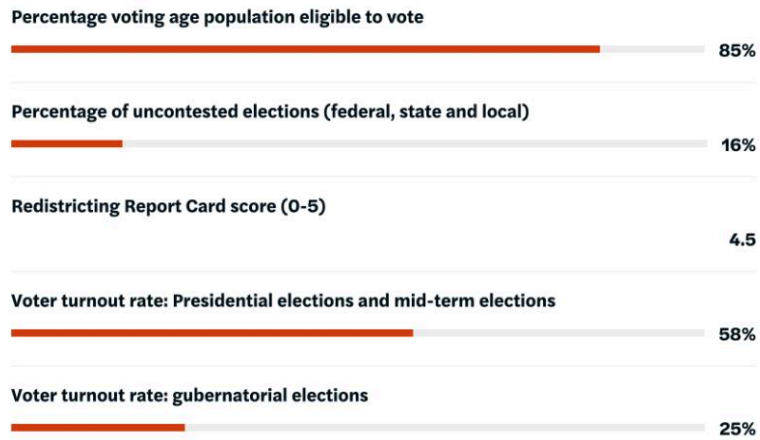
Percentage voting age population eligible to vote

85%

Percentage of uncontested elections (federal, state and local)

16%

Redistricting Report Card score (0-5)

4.5

Voter turnout rate: Presidential elections and mid-term elections

58%

Voter turnout rate: gubernatorial elections

25%